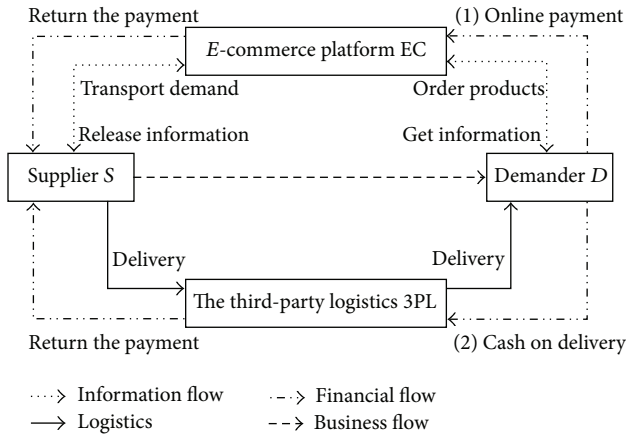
Return the payment
(1) Online payment
$E$-commerce platform EC
Transport demand
Order products
Release information
Get information
Supplier $S$
Demander $D$
Delivery
Delivery
The third-party logistics 3PL
Return the payment
(2) Cash on delivery

Information flow
Financial flow
Logistics
Business flow